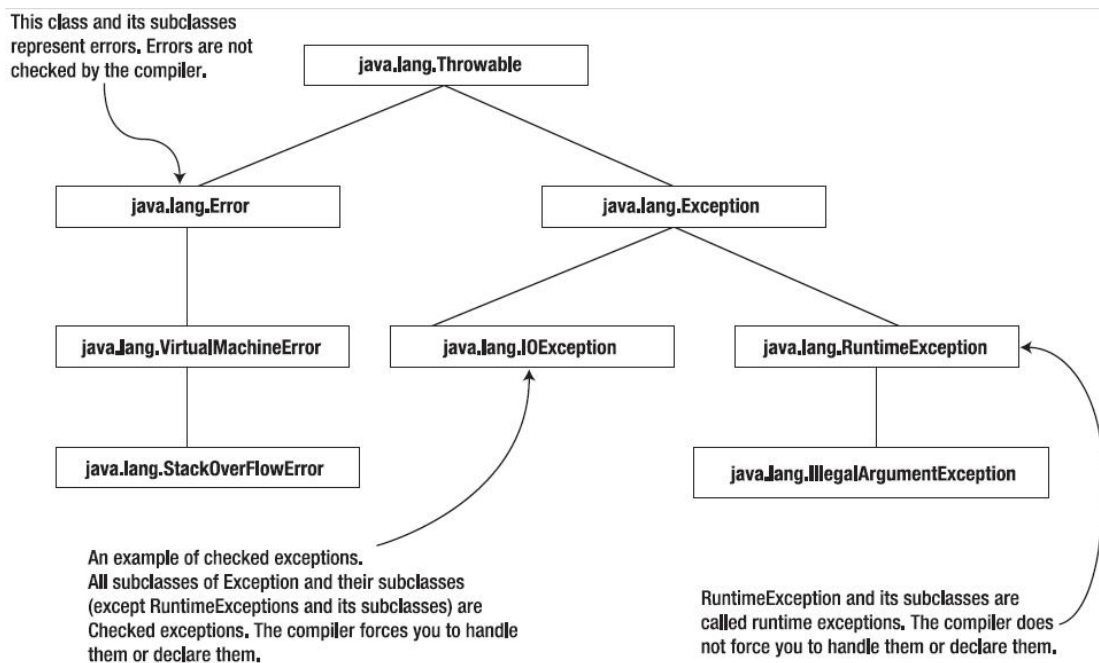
This class and its subclasses represent errors. Errors are not checked by the compiler.

java.lang.Throwable

java.lang.Error

java.lang.Exception

java.lang.VirtualMachineError

java.lang.IOException

java.lang.RuntimeException

java.lang.StackOverFlowError

java.lang.IllegalArgumentException

An example of checked exceptions.
All subclasses of Exception and their subclasses (except RuntimeExceptions and its subclasses) are Checked exceptions. The compiler forces you to handle them or declare them.

RuntimeException and its subclasses are called runtime exceptions. The compiler does not force you to handle them or declare them.